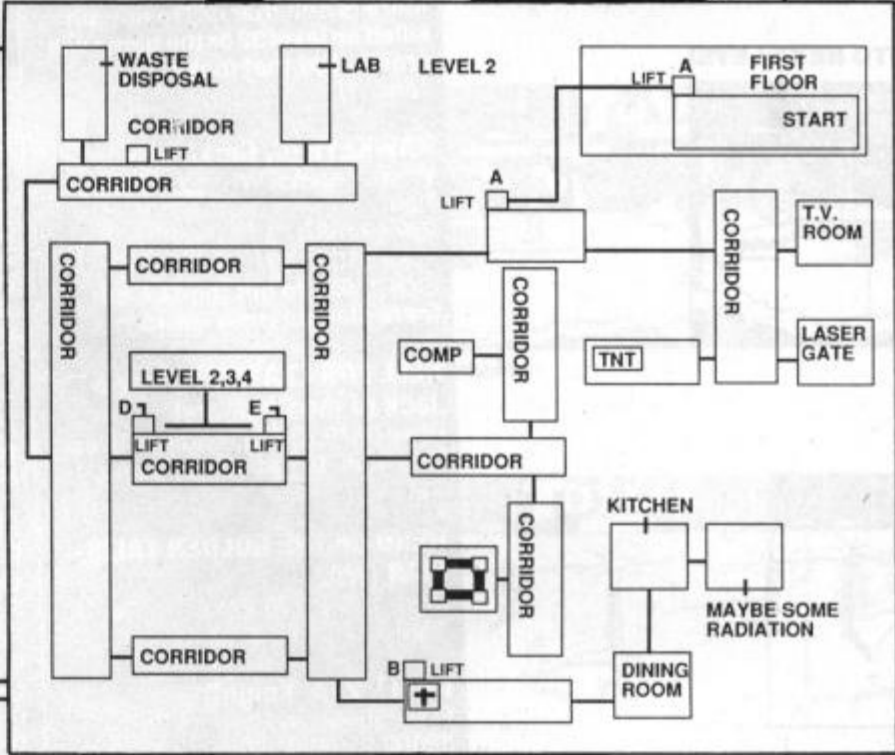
WASTE DISPOSAL

LAB

LEVEL 2

FIRST FLOOR

LIFT

A

START

CORRIDOR

LIFT

CORRIDOR

A

LIFT

CORRIDOR

T.V. ROOM

CORRIDOR

CORRIDOR

CORRIDOR

CORRIDOR

LASER GATE

COMP

TNT

LEVEL 2,3,4

D

E

LIFT

LIFT

CORRIDOR

CORRIDOR

KITCHEN

CORRIDOR

MAYBE SOME RADIATION

CORRIDOR

B

LIFT

DINING ROOM